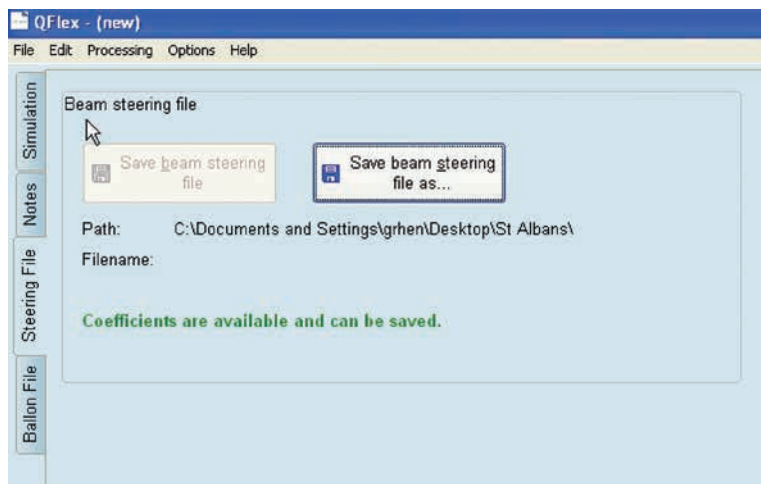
QFlex - (new)

File Edit Processing Options Help

Simulation
Notes
Steering File
Ballon File

Beam steering file

Save beam steering file

Save beam steering file as...

Path: C:\Documents and Settings\grhen\Desktop\St Albans\

Filename:

Coefficients are available and can be saved.